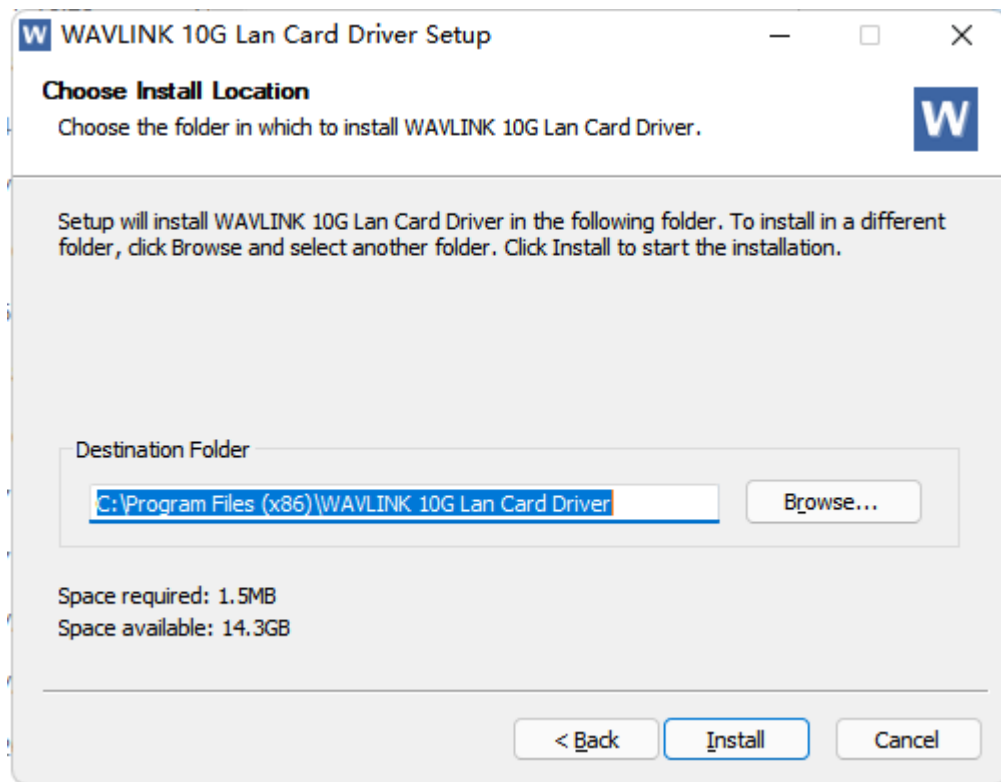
W WAVLINK 10G Lan Card Driver Setup

Choose Install Location

Choose the folder in which to install WAVLINK 10G Lan Card Driver.

W

Setup will install WAVLINK 10G Lan Card Driver in the following folder. To install in a different folder, click Browse and select another folder. Click Install to start the installation.

Destination Folder

C:\Program Files (x86)\WAVLINK 10G Lan Card Driver

Browse...

Space required: 1.5MB

Space available: 14.3GB

< Back

Install

Cancel